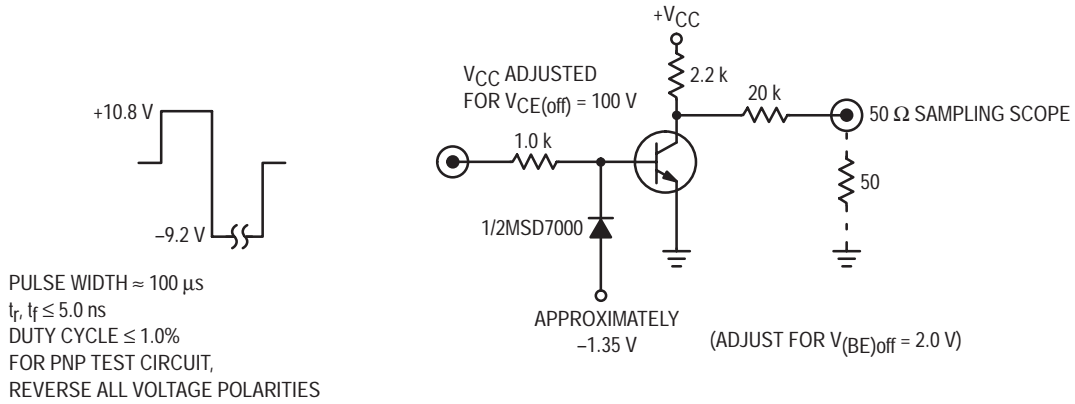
+10.8 V

−9.2 V

PULSE WIDTH ≈ 100 μs
$t_r$, $t_f$ ≤ 5.0 ns
DUTY CYCLE ≤ 1.0%
FOR PNP TEST CIRCUIT,
REVERSE ALL VOLTAGE POLARITIES

+$V_{CC}$

$V_{CC}$ ADJUSTED
FOR $V_{CE(off)}$ = 100 V

2.2 k

20 k

50 Ω SAMPLING SCOPE

1.0 k

50

1/2MSD7000

APPROXIMATELY
−1.35 V

(ADJUST FOR $V_{(BE)off}$ = 2.0 V)